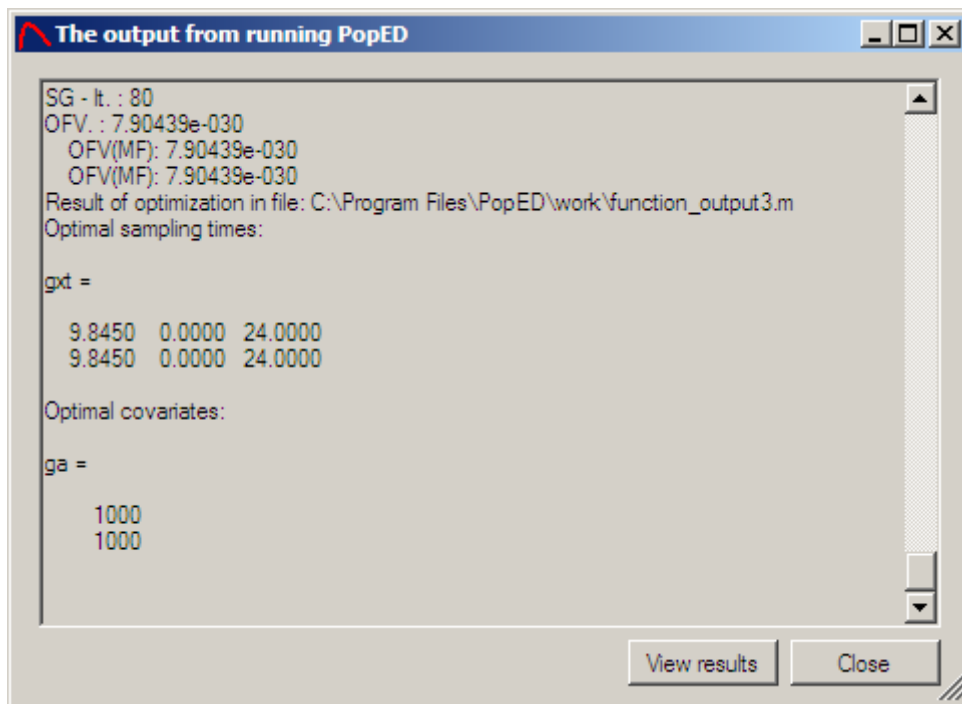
The output from running PopED

SG - It. : 80
OFV. : 7.90439e-030
OFV(MF): 7.90439e-030
OFV(MF): 7.90439e-030
Result of optimization in file: C:\Program Files\PopED\work\function_output3.m
Optimal sampling times:

gxt =

9.8450 0.0000 24.0000
9.8450 0.0000 24.0000

Optimal covariates:

ga =

1000
1000

View results

Close